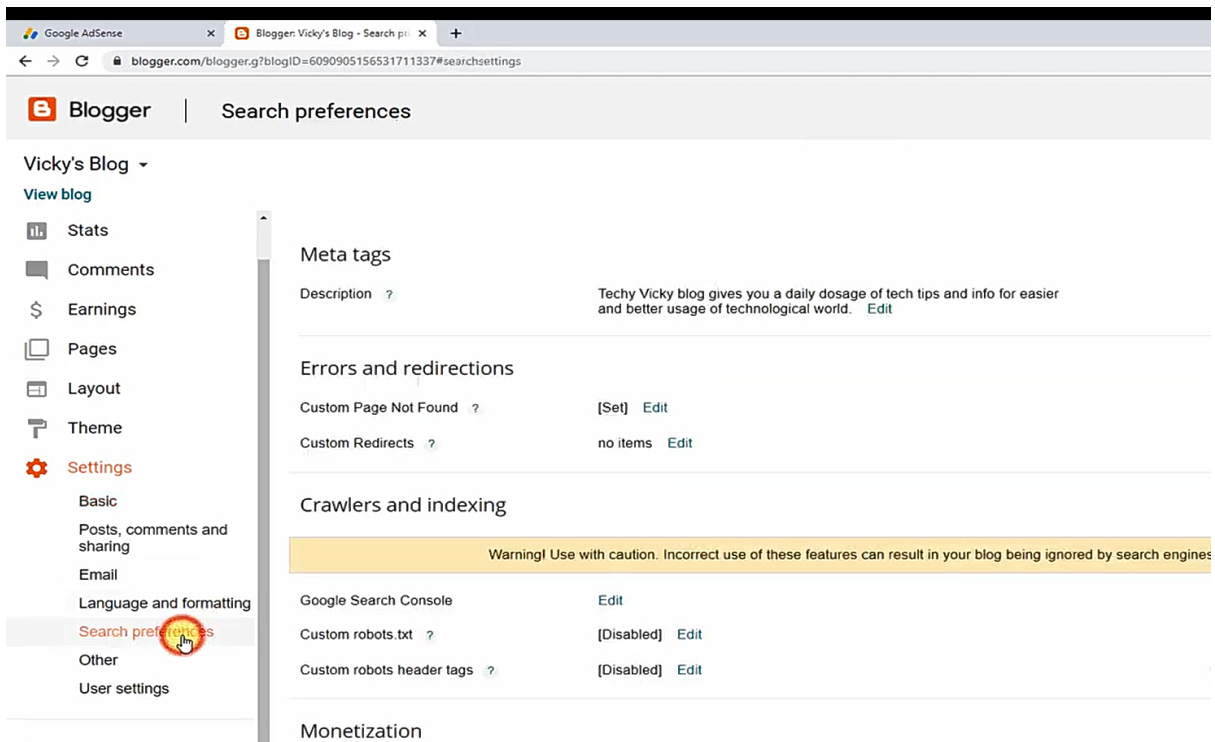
Google AdSense ×
Blogger: Vicky's Blog - Search pr ×
+

blogger.com/blogger.g?blogID=6090905156531711337#searchsettings

Blogger | Search preferences

Vicky's Blog
View blog

Stats
Comments
Earnings
Pages
Layout
Theme
Settings
Basic
Posts, comments and sharing
Email
Language and formatting
Search preferences
Other
User settings

Meta tags

Description ? Techy Vicky blog gives you a daily dosage of tech tips and info for easier and better usage of technological world. Edit

Errors and redirections

Custom Page Not Found ? [Set] Edit

Custom Redirects ? no items Edit

Crawlers and indexing

Warning! Use with caution. Incorrect use of these features can result in your blog being ignored by search engines

Google Search Console Edit

Custom robots.txt ? [Disabled] Edit

Custom robots header tags ? [Disabled] Edit

Monetization